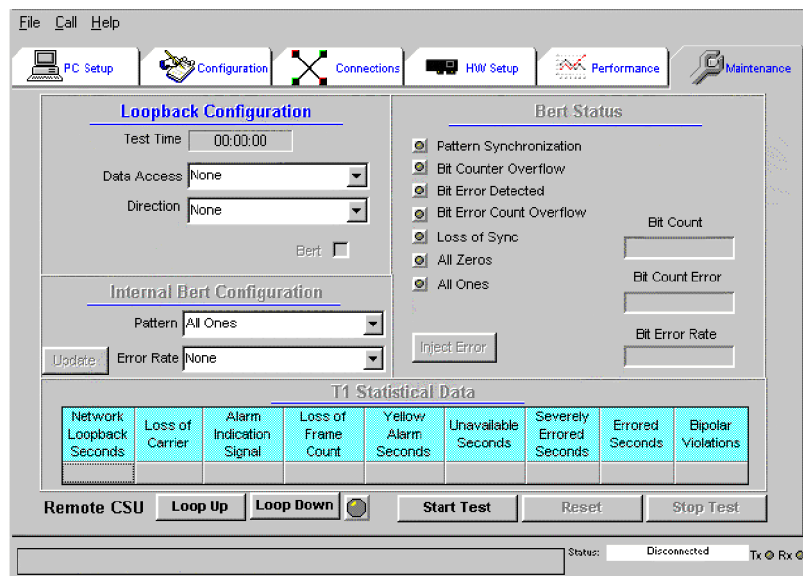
File Call Help

PC Setup | Configuration | Connections | HW Setup | Performance | Maintenance

Loopback Configuration

Test Time 00:00:00

Data Access None

Direction None

Bert

Internal Bert Configuration

Pattern All Ones

Update

Error Rate None

Bert Status

Pattern Synchronization

Bit Counter Overflow

Bit Error Detected

Bit Error Count Overflow

Loss of Sync

All Zeros

All Ones

Bit Count

Bit Count Error

Bit Error Rate

Inject Error

T1 Statistical Data

| Network Loopback Seconds | Loss of Carrier | Alarm Indication Signal | Loss of Frame Count | Yellow Alarm Seconds | Unavailable Seconds | Severely Errored Seconds | Errored Seconds | Bipolar Violations |
|---|---|---|---|---|---|---|---|---|
| | | | | | | | | |

Remote CSU Loop Up Loop Down Start Test Reset Stop Test

Status: Disconnected Tx Rx